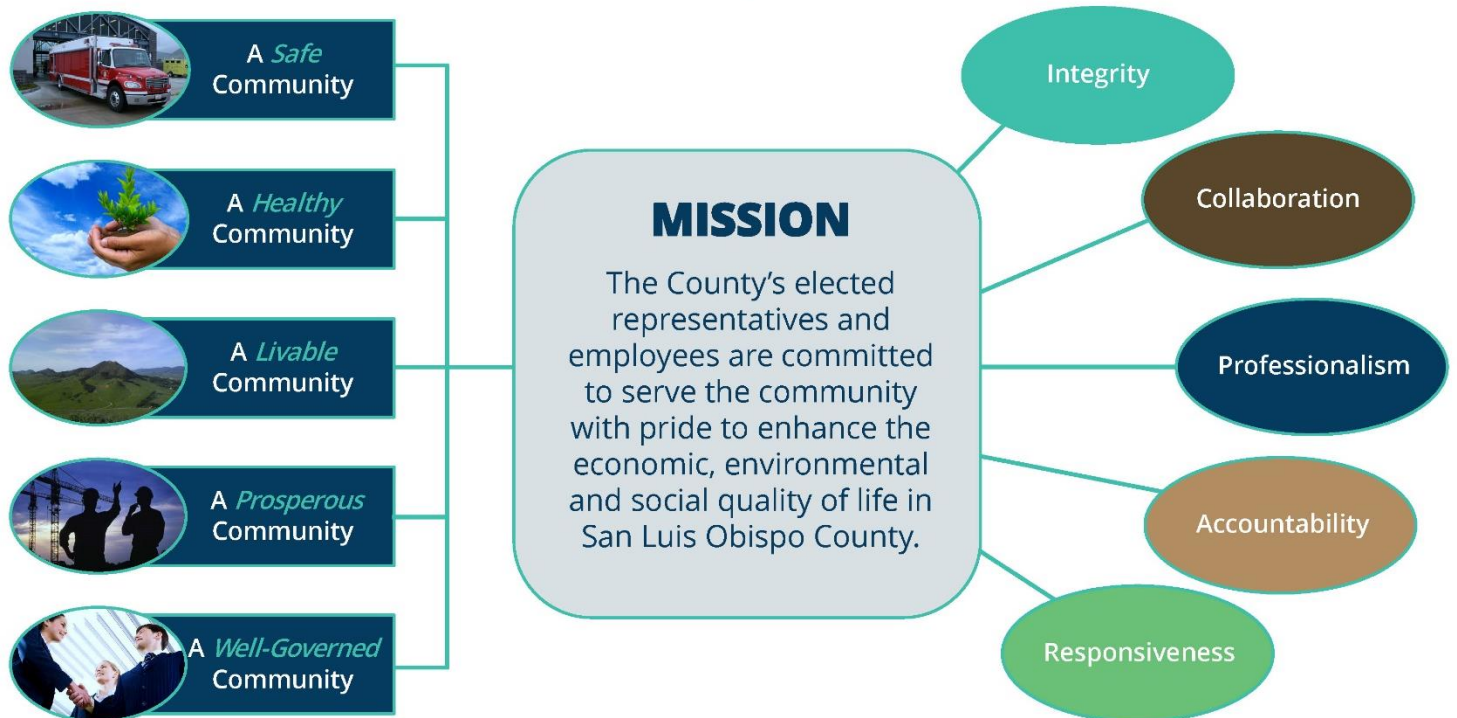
A Safe Community

A Healthy Community

A Livable Community

A Prosperous Community

A Well-Governed Community

MISSION

The County's elected representatives and employees are committed to serve the community with pride to enhance the economic, environmental and social quality of life in San Luis Obispo County.

Integrity

Collaboration

Professionalism

Accountability

Responsiveness